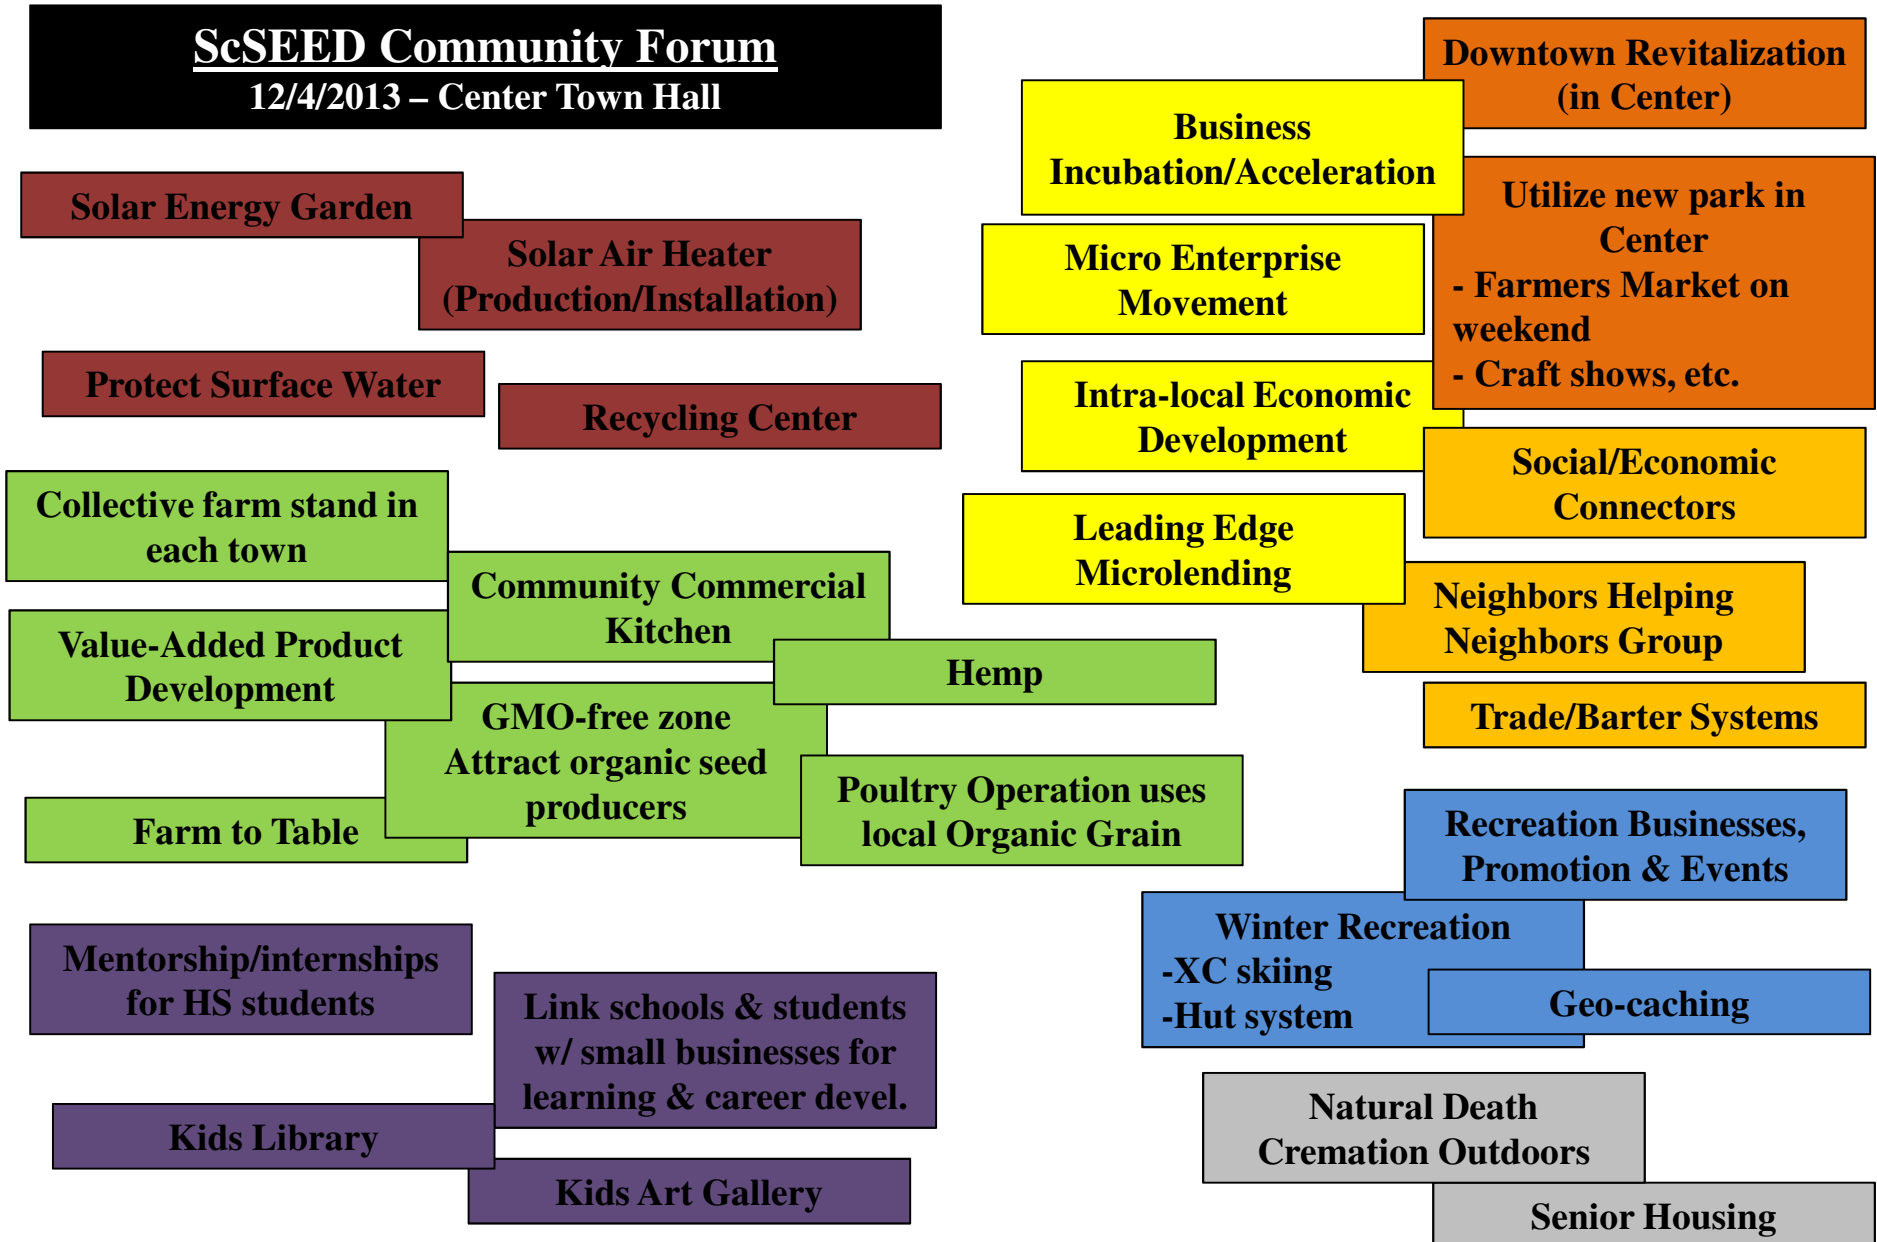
ScSEED Community Forum
12/4/2013 – Center Town Hall

Solar Energy Garden

Solar Air Heater (Production/Installation)

Protect Surface Water

Recycling Center

Collective farm stand in each town

Community Commercial Kitchen

Value-Added Product Development

Hemp

GMO-free zone Attract organic seed producers

Farm to Table

Poultry Operation uses local Organic Grain

Mentorship/internships for HS students

Link schools & students w/ small businesses for learning & career devel.

Kids Library

Kids Art Gallery

Downtown Revitalization (in Center)

Business Incubation/Acceleration

Utilize new park in Center
- Farmers Market on weekend
- Craft shows, etc.

Micro Enterprise Movement

Intra-local Economic Development

Social/Economic Connectors

Leading Edge Microlending

Neighbors Helping Neighbors Group

Trade/Barter Systems

Recreation Businesses, Promotion & Events

Winter Recreation
-XC skiing
-Hut system

Geo-caching

Natural Death Cremation Outdoors

Senior Housing